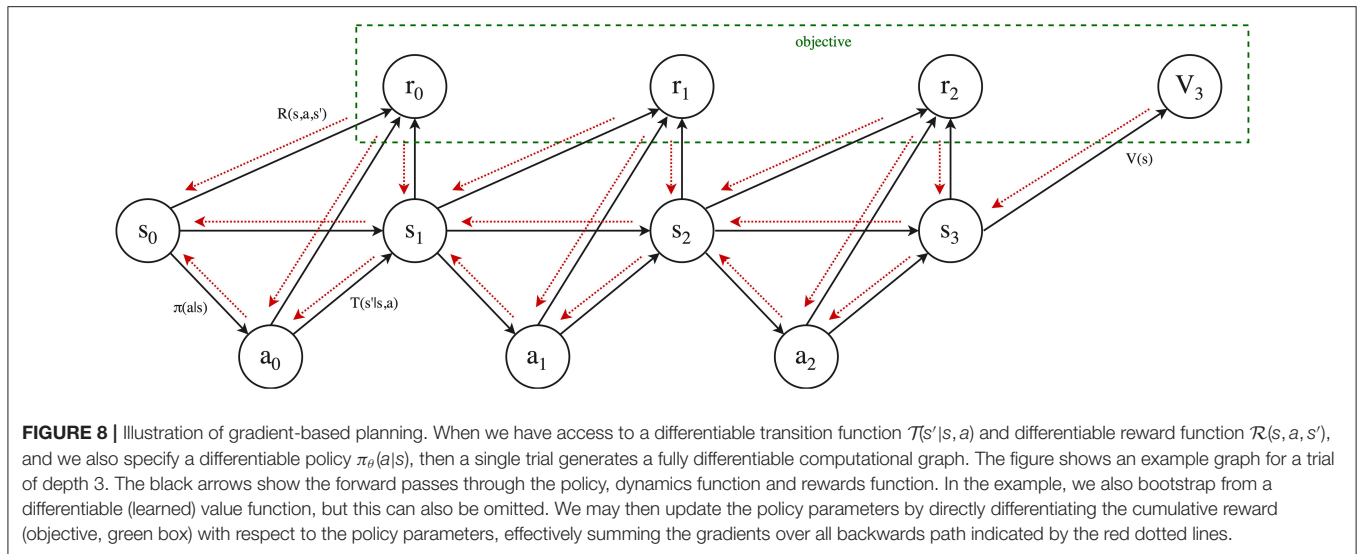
objective

$r_0$

$r_1$

$r_2$

$V_3$

R(s,a,s')

V(s)

$s_0$

$s_1$

$s_2$

$s_3$

π(a|s)

T(s'|s,a)

$a_0$

$a_1$

$a_2$

**FIGURE 8 |** Illustration of gradient-based planning. When we have access to a differentiable transition function $\mathcal{T}(s'|s,a)$ and differentiable reward function $\mathcal{R}(s,a,s')$, and we also specify a differentiable policy $\pi_\theta(a|s)$, then a single trial generates a fully differentiable computational graph. The figure shows an example graph for a trial of depth 3. The black arrows show the forward passes through the policy, dynamics function and rewards function. In the example, we also bootstrap from a differentiable (learned) value function, but this can also be omitted. We may then update the policy parameters by directly differentiating the cumulative reward (objective, green box) with respect to the policy parameters, effectively summing the gradients over all backwards path indicated by the red dotted lines.